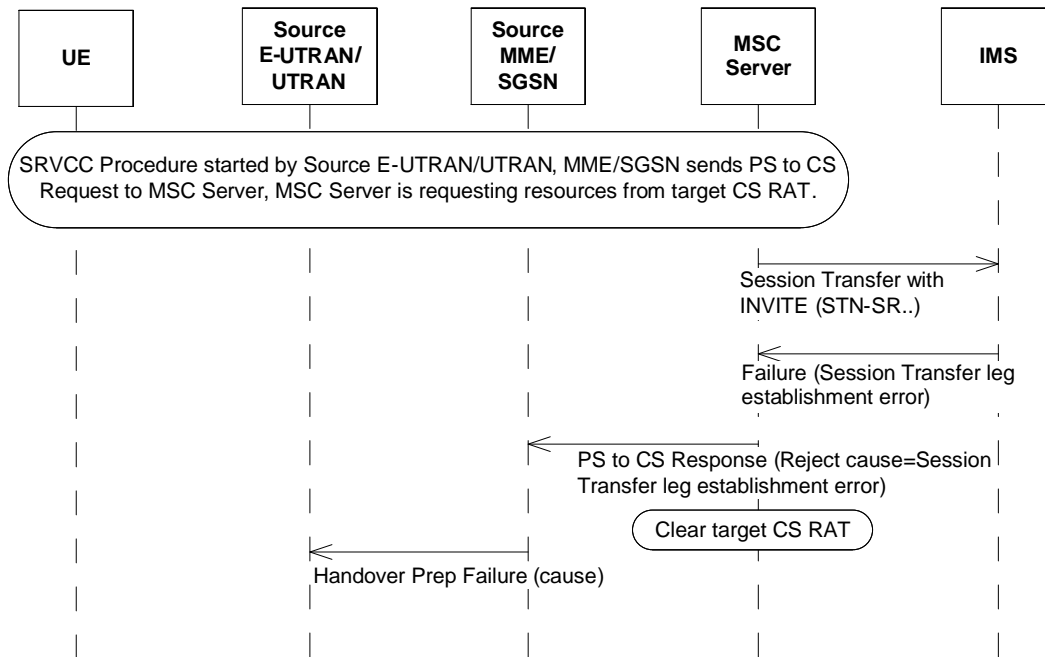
UE

Source E-UTRAN/ UTRAN

Source MME/ SGSN

MSC Server

IMS

SRVCC Procedure started by Source E-UTRAN/UTRAN, MME/SGSN sends PS to CS Request to MSC Server, MSC Server is requesting resources from target CS RAT.

Session Transfer with INVITE (STN-SR..)

Failure (Session Transfer leg establishment error)

PS to CS Response (Reject cause=Session Transfer leg establishment error)

Clear target CS RAT

Handover Prep Failure (cause)